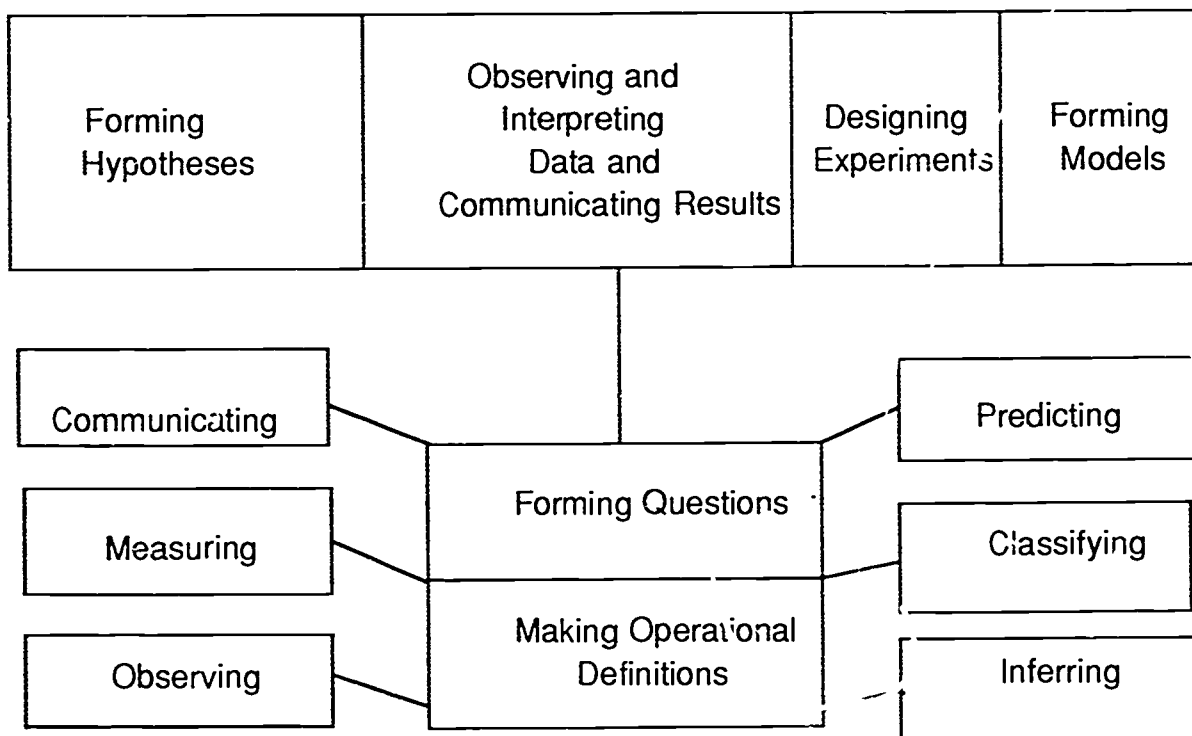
Forming Hypotheses

Observing and Interpreting Data and Communicating Results

Designing Experiments

Forming Models

Communicating

Measuring

Observing

Forming Questions

Making Operational Definitions

Predicting

Classifying

Inferring